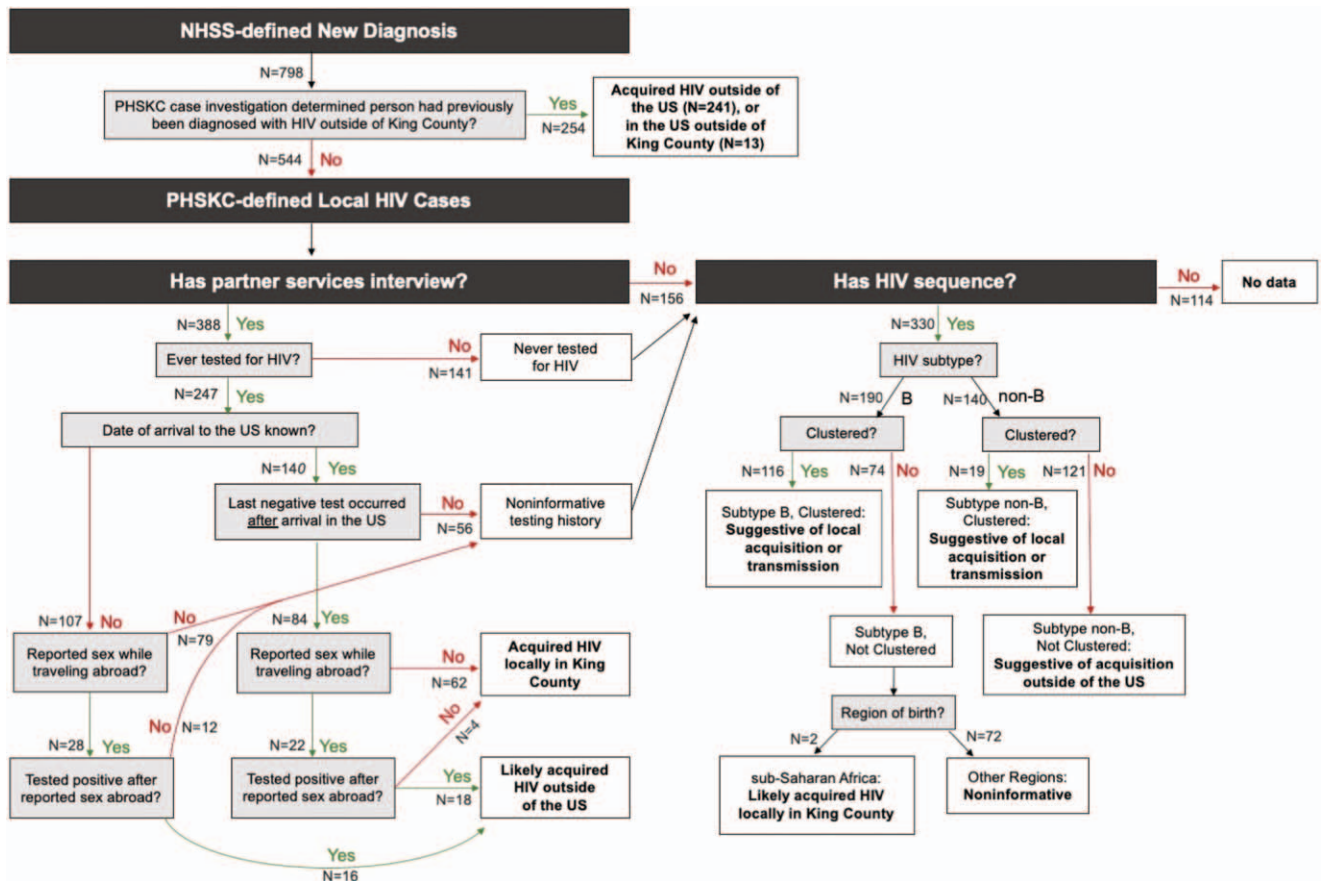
NHSS-defined New Diagnosis

N=798

PHSKC case investigation determined person had previously been diagnosed with HIV outside of King County?

Yes
N=254

Acquired HIV outside of the US (N=241), or in the US outside of King County (N=13)

N=544 No

PHSKC-defined Local HIV Cases

Has partner services interview?

No
N=156

Has HIV sequence?

No
N=114

No data

N=388 Yes

Ever tested for HIV?

No
N=141

Never tested for HIV

N=247 Yes

Date of arrival to the US known?

N=140 Yes

Last negative test occurred after arrival in the US

No
N=56

Noninformative testing history

N=107 No

No
N=79

Reported sex while traveling abroad?

N=84 Yes

Reported sex while traveling abroad?

No
N=62

Acquired HIV locally in King County

N=28 Yes

No
N=12

Tested positive after reported sex abroad?

N=22 Yes

Tested positive after reported sex abroad?

No
N=4

Yes
N=18

Likely acquired HIV outside of the US

Yes
N=16

N=330 Yes

HIV subtype?

N=190 B

N=140 non-B

Clustered?

Clustered?

N=116 Yes

N=74 No

N=19 Yes

N=121 No

Subtype B, Clustered: Suggestive of local acquisition or transmission

Subtype non-B, Clustered: Suggestive of local acquisition or transmission

Subtype B, Not Clustered

Subtype non-B, Not Clustered: Suggestive of acquisition outside of the US

Region of birth?

N=2

N=72

sub-Saharan Africa: Likely acquired HIV locally in King County

Other Regions: Noninformative